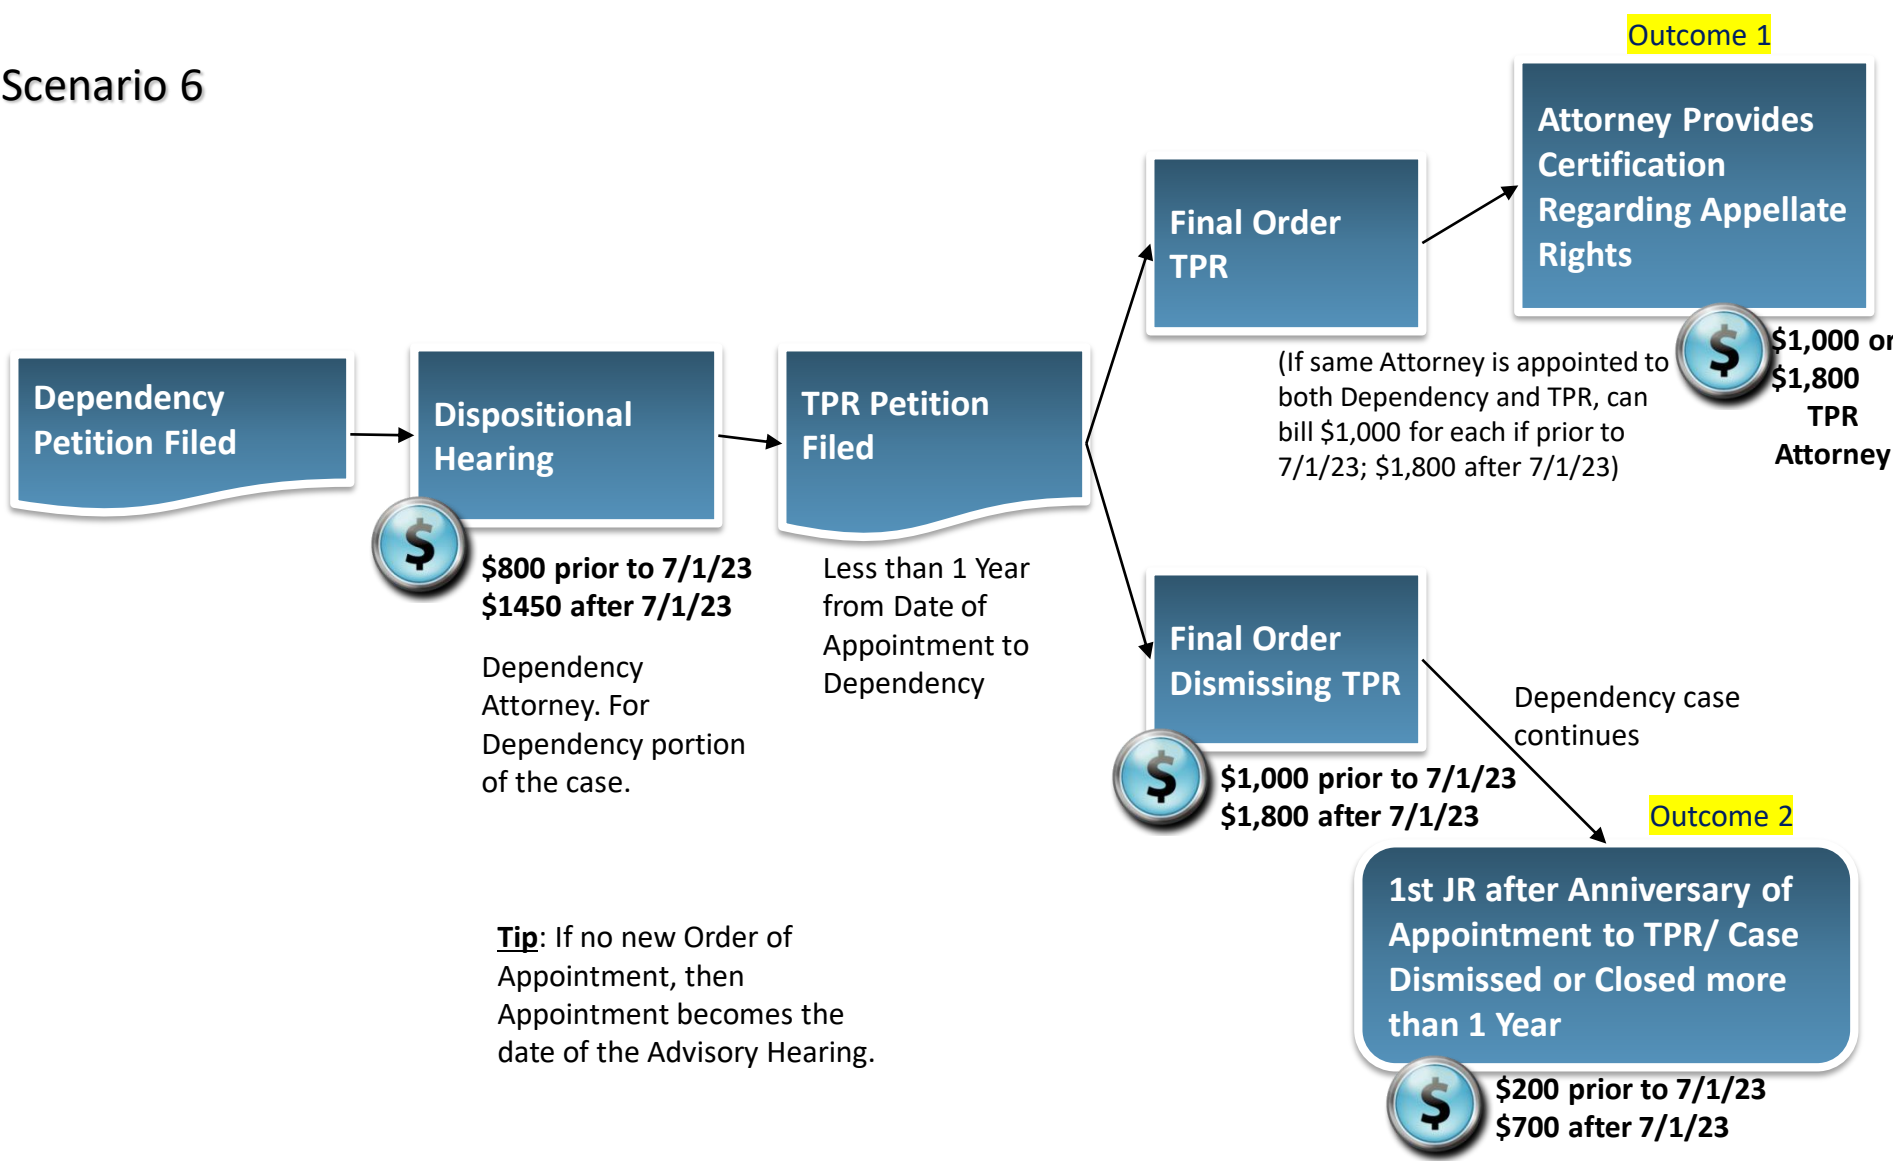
Scenario 6

Outcome 1

Dependency Petition Filed

Dispositional Hearing

$800 prior to 7/1/23
$1450 after 7/1/23

Dependency Attorney. For Dependency portion of the case.

TPR Petition Filed

Less than 1 Year from Date of Appointment to Dependency

Final Order TPR

Attorney Provides Certification Regarding Appellate Rights

$1,000 or
$1,800
TPR
Attorney

(If same Attorney is appointed to both Dependency and TPR, can bill $1,000 for each if prior to 7/1/23; $1,800 after 7/1/23)

Final Order Dismissing TPR

$1,000 prior to 7/1/23
$1,800 after 7/1/23

Dependency case continues

Outcome 2

1st JR after Anniversary of Appointment to TPR/ Case Dismissed or Closed more than 1 Year

$200 prior to 7/1/23
$700 after 7/1/23

Tip: If no new Order of Appointment, then Appointment becomes the date of the Advisory Hearing.